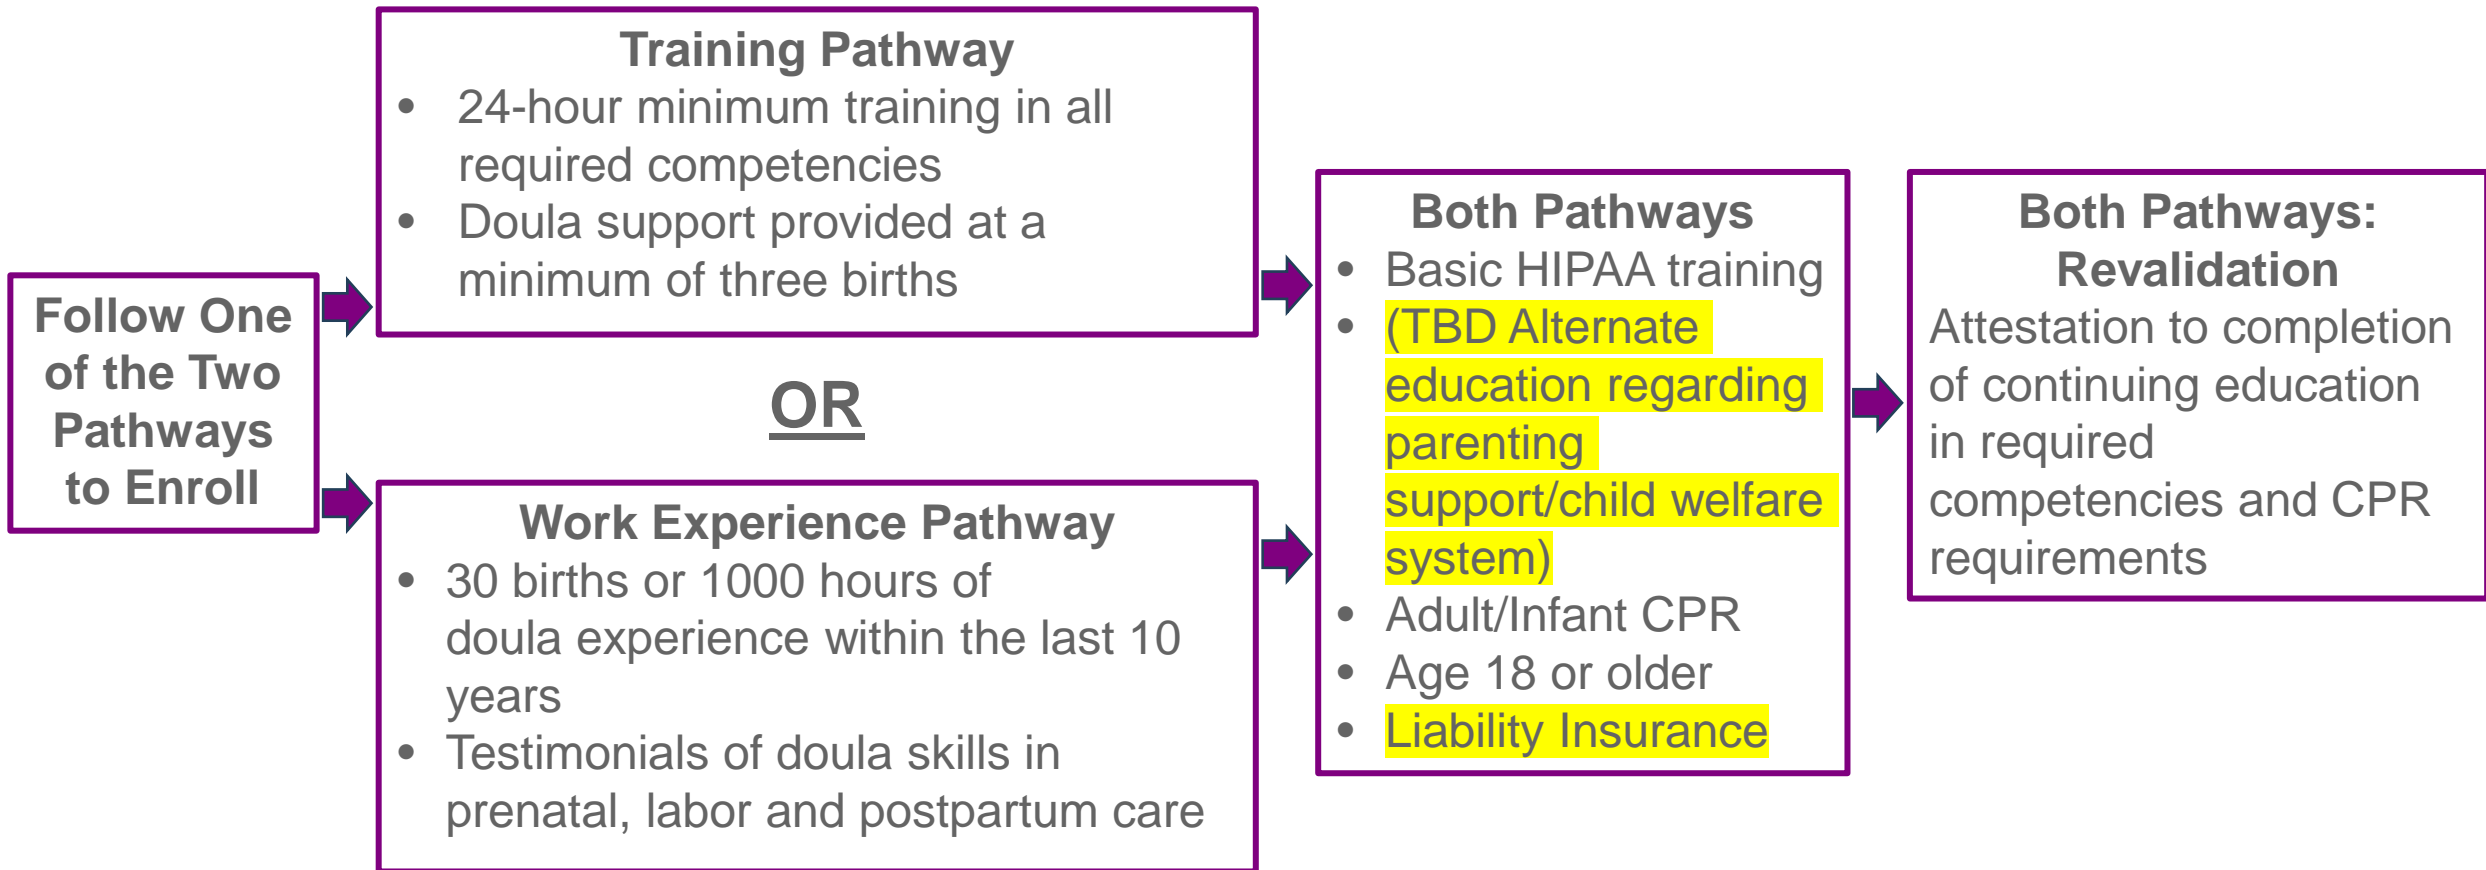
Follow One of the Two Pathways to Enroll

Training Pathway
- 24-hour minimum training in all required competencies
- Doula support provided at a minimum of three births

OR

Work Experience Pathway
- 30 births or 1000 hours of doula experience within the last 10 years
- Testimonials of doula skills in prenatal, labor and postpartum care

Both Pathways
- Basic HIPAA training
- (TBD Alternate education regarding parenting support/child welfare system)
- Adult/Infant CPR
- Age 18 or older
- Liability Insurance

Both Pathways: Revalidation
Attestation to completion of continuing education in required competencies and CPR requirements